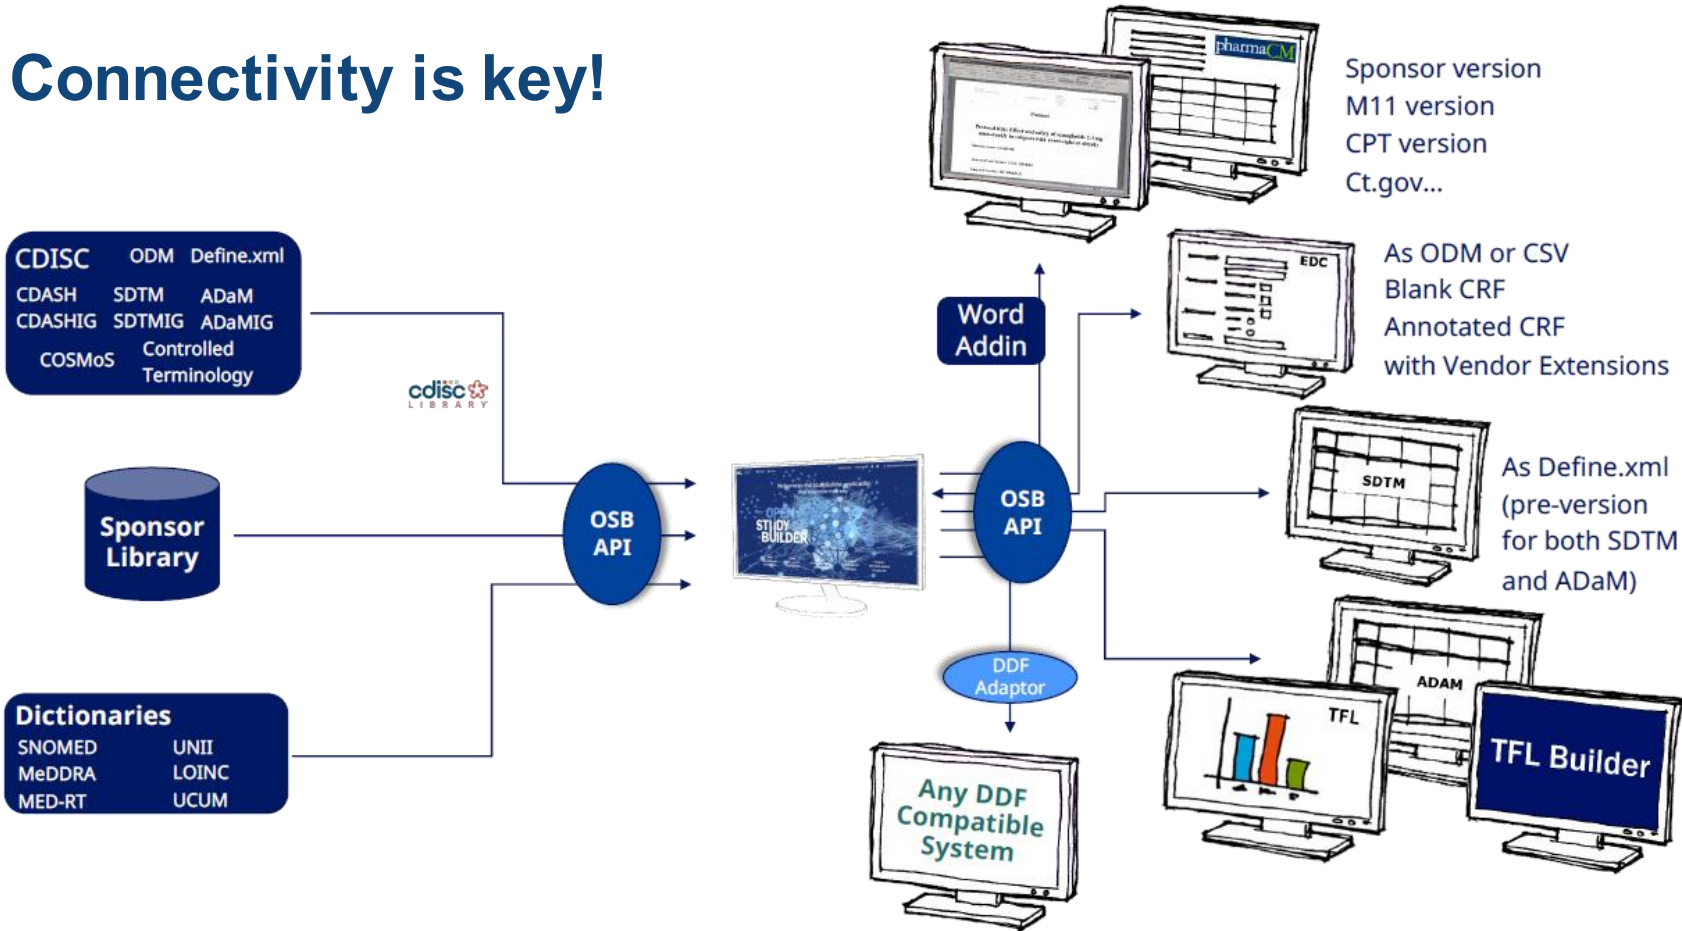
Connectivity is key!

CDISC ODM Define.xml
CDASH SDTM ADaM
CDASHIG SDTMIG ADaMIG
COSMoS Controlled Terminology

cdisc LIBRARY

Sponsor Library

Dictionaries
SNOMED UNII
MeDDRA LOINC
MED-RT UCUM

OSB API

OPEN STUDY BUILDER

OSB API

Word Addin

pharmaCM

Sponsor version
M11 version
CPT version
Ct.gov...

EDC

As ODM or CSV
Blank CRF
Annotated CRF
with Vendor Extensions

SDTM

As Define.xml (pre-version for both SDTM and ADaM)

DDF Adaptor

Any DDF Compatible System

ADAM

TFL

TFL Builder